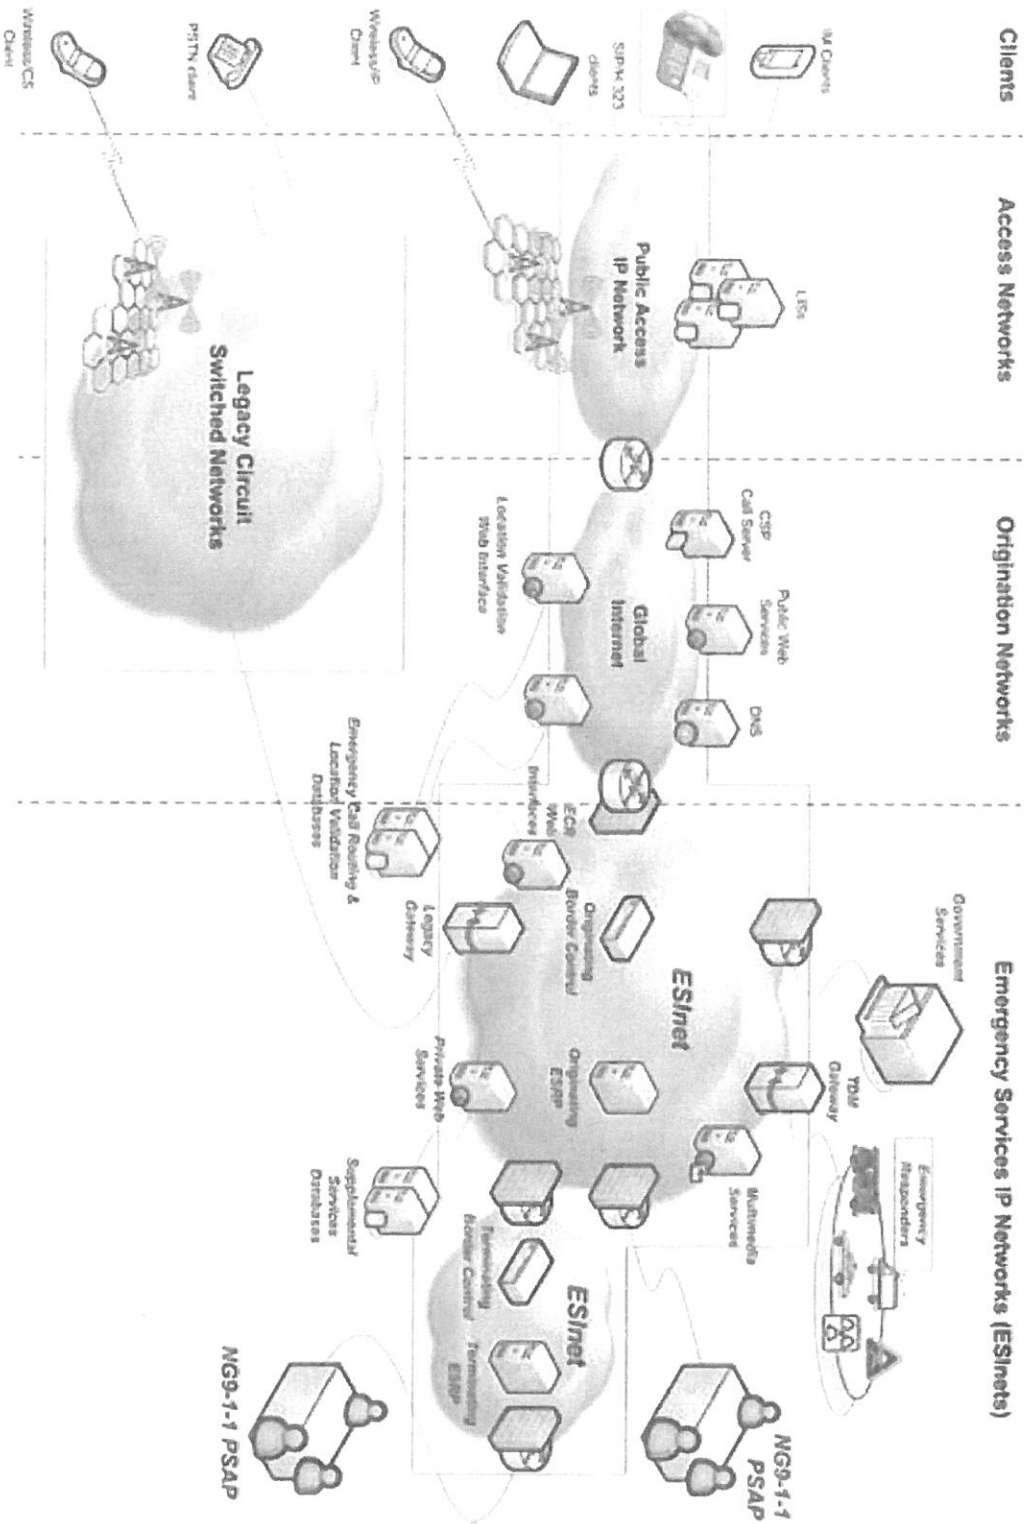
Clients

Access Networks

Origination Networks

Emergency Services IP Networks (ESInets)

IM Clients

SIP/H.323 clients

Wireless IP Client

PSTN client

Wireless CS Client

LISs

Public Access IP Network

Legacy Circuit Switched Networks

CSP Call Server

Public Web Services

DNS

Global Internet

Location Validation Web Interface

ECR Web Interface

Emergency Call Routing & Location Validation Databases

Government Services

Originating Border Control

Legacy Gateway

ESInet

TDM Gateway

Originating ESRP

Private Web Services

Multimedia Services

Emergency Responders

Supplemental Services Databases

Terminating Border Control

ESInet

Terminating ESRP

NG9-1-1 PSAP

NG9-1-1 PSAP